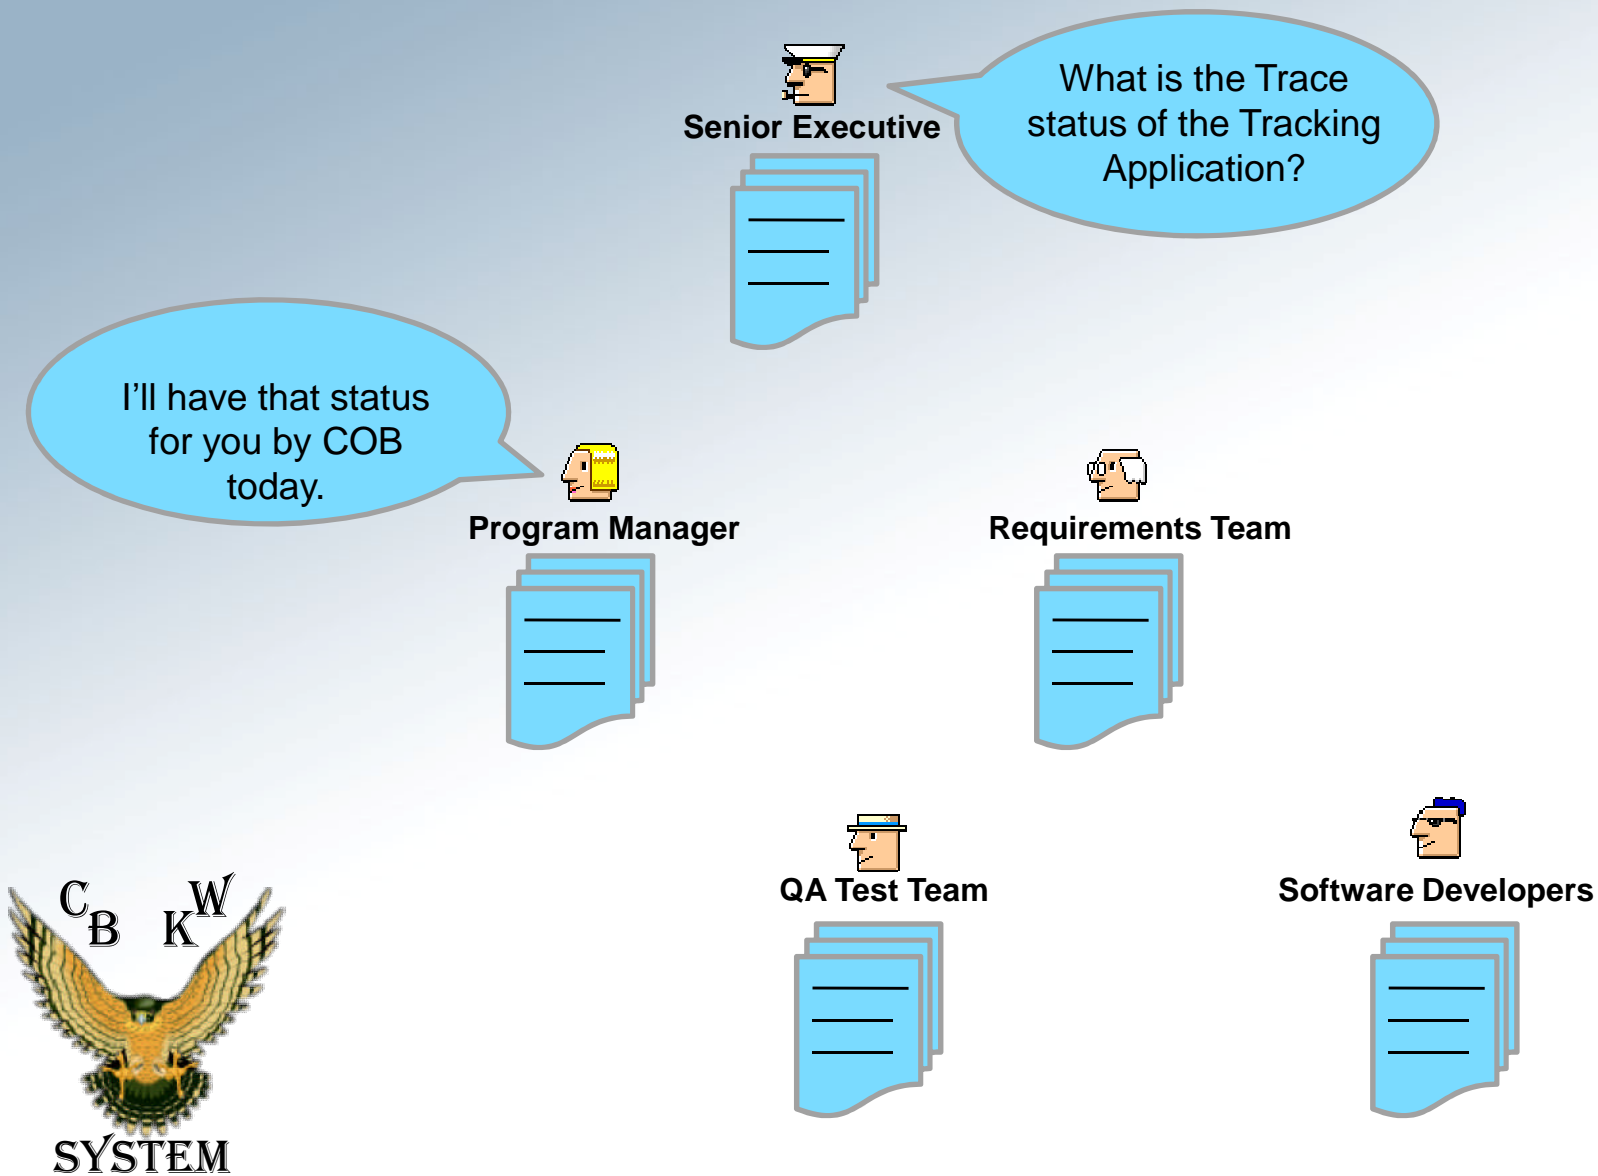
Senior Executive

What is the Trace status of the Tracking Application?

I'll have that status for you by COB today.

Program Manager

Requirements Team

QA Test Team

Software Developers

$C_B$ $K^W$
SYSTEM